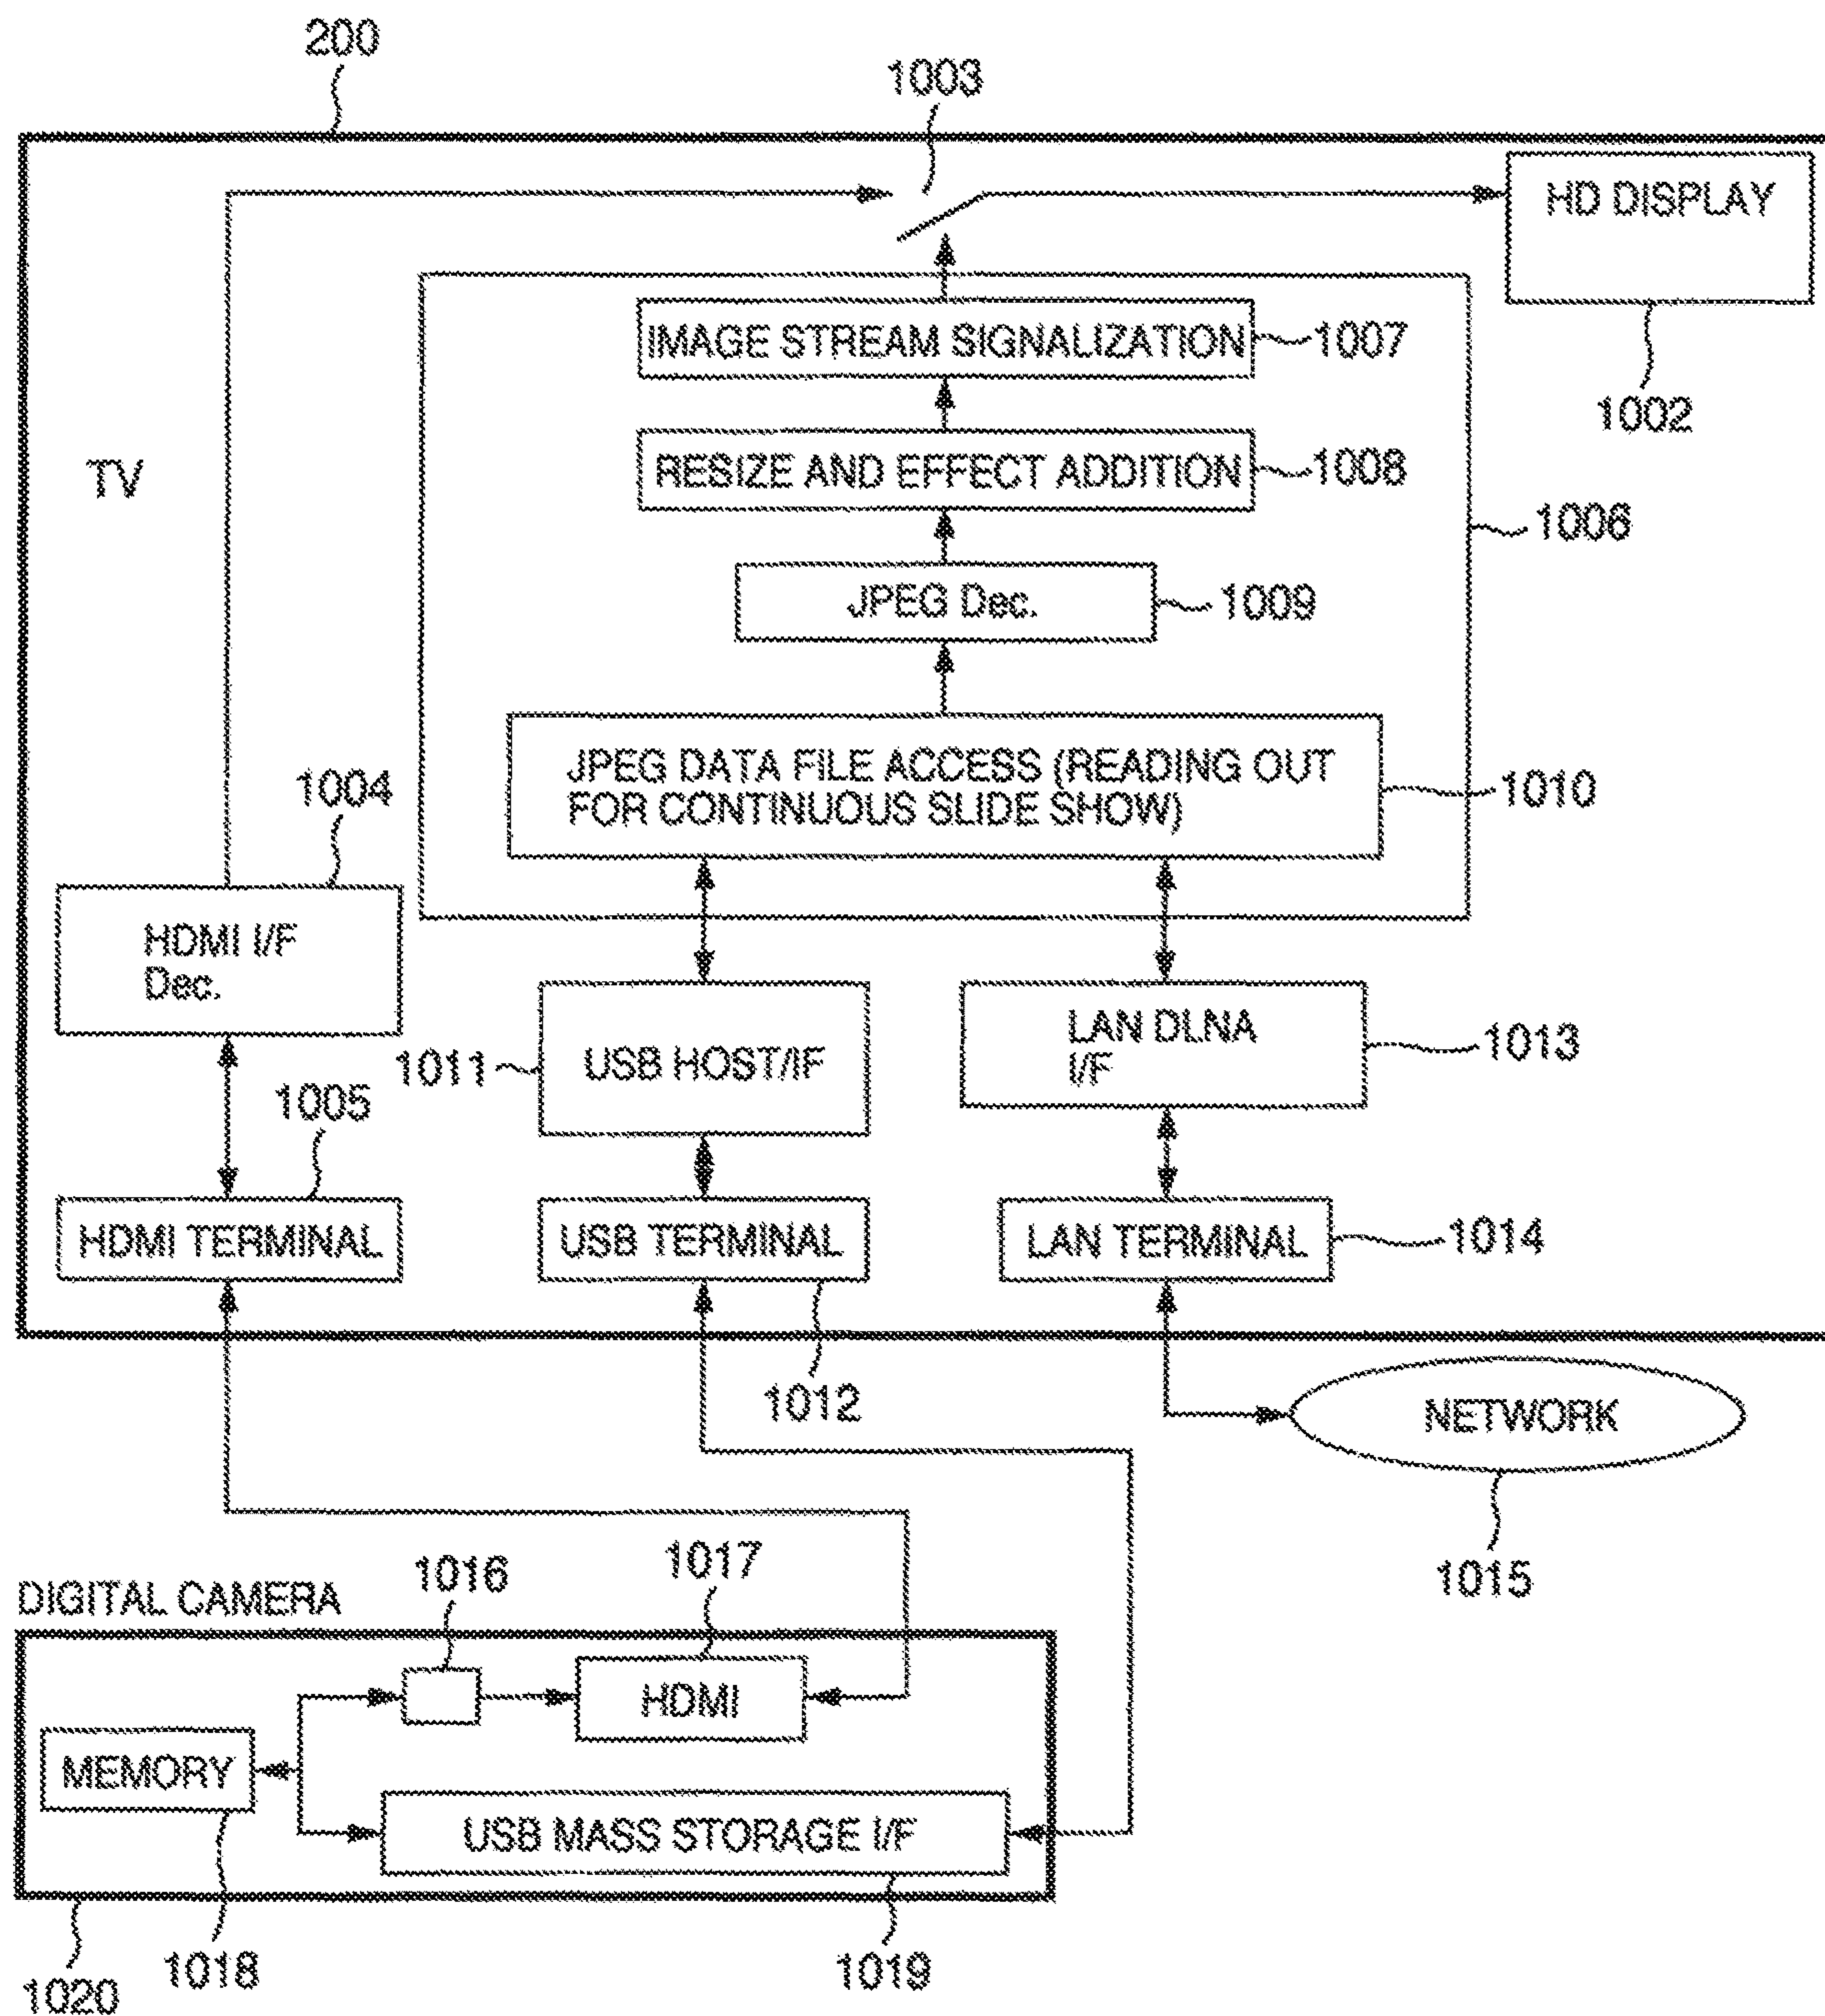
200

1003

HD DISPLAY

IMAGE STREAM SIGNALIZATION
1007

1002

TV

RESIZE AND EFFECT ADDITION
1008

1006

JPEG Dec.
1009

JPEG DATA FILE ACCESS (READING OUT FOR CONTINUOUS SLIDE SHOW)
1010

1004

HDMI I/F Dec.

1011
USB HOST/IF

LAN DLNA I/F
1013

1005

HDMI TERMINAL

USB TERMINAL

LAN TERMINAL
1014

1012

NETWORK

1015

DIGITAL CAMERA

1016

1017

HDMI

MEMORY

USB MASS STORAGE I/F

1020

1018

1019